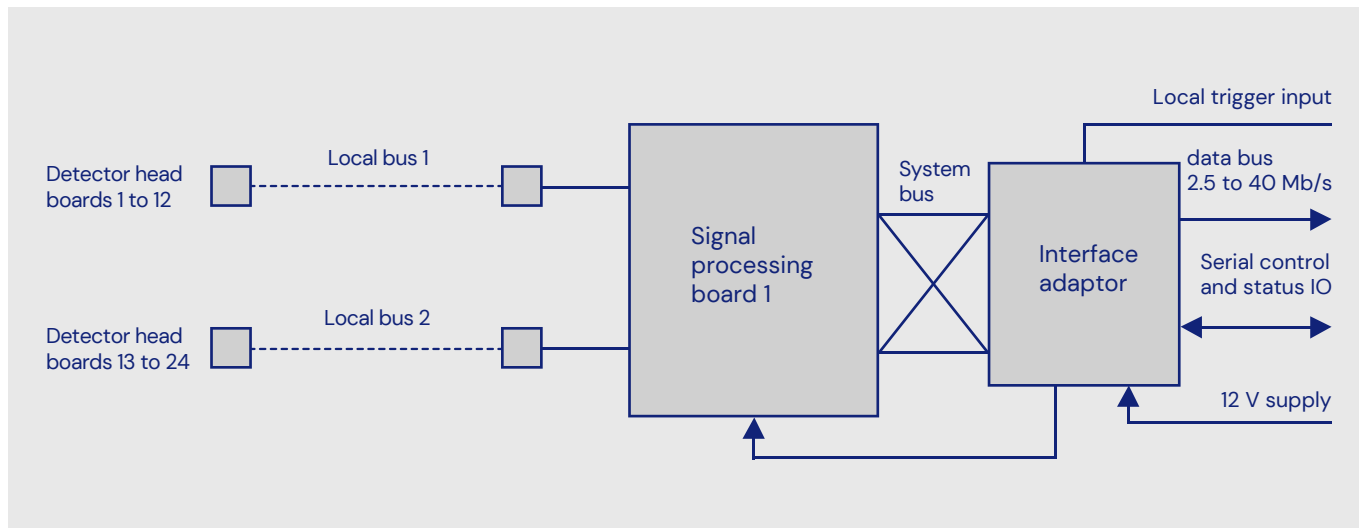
Local trigger input

Detector head boards 1 to 12

Local bus 1

System bus

data bus 2.5 to 40 Mb/s

Signal processing board 1

Interface adaptor

Serial control and status IO

Detector head boards 13 to 24

Local bus 2

12 V supply